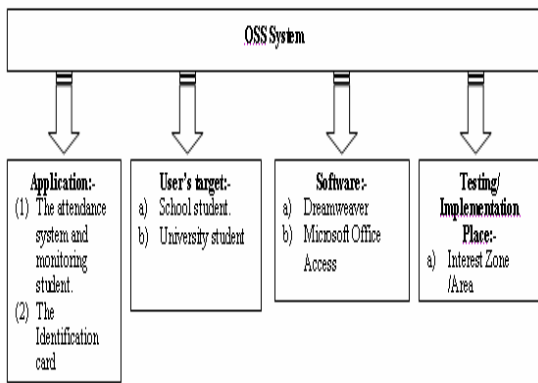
OSS System

Application:-
(1) The attendance system and monitoring student.
(2) The Identification card

User's target:-
a) School student.
b) University student

Software:-
a) Dreamweaver
b) Microsoft Office Access

Testing/ Implementation Place:-
a) Interest Zone /Area